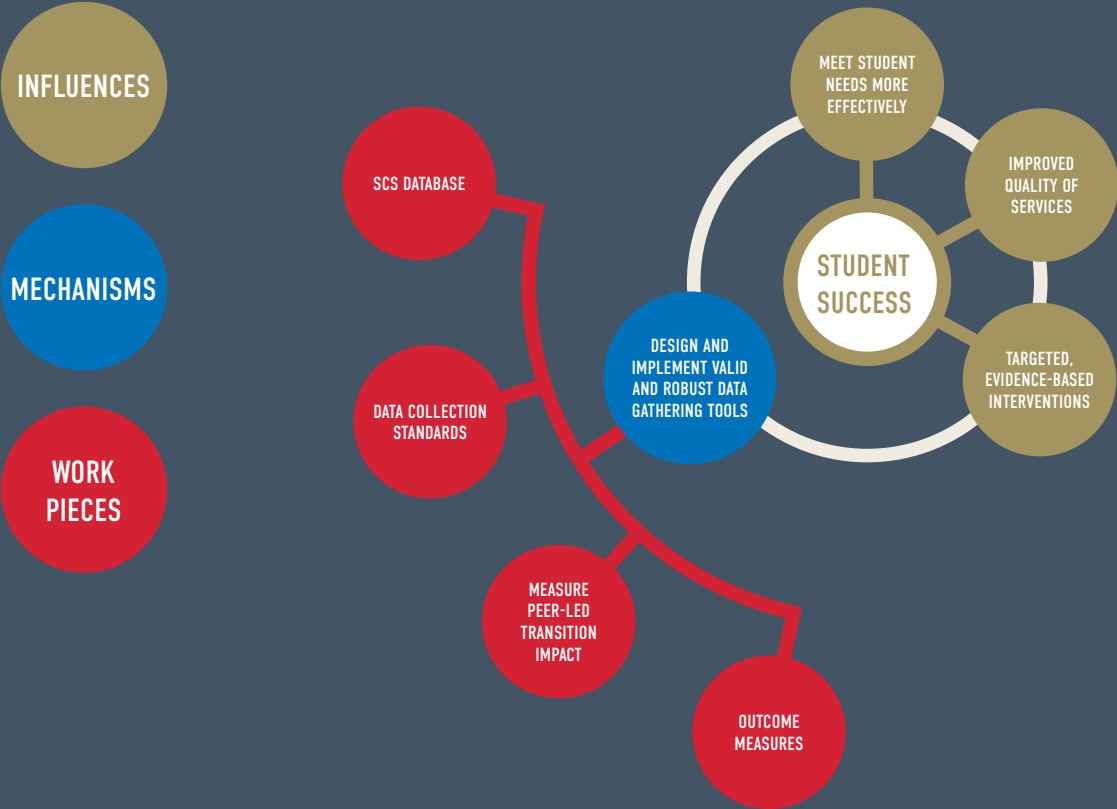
INFLUENCES

MECHANISMS

WORK PIECES

SCS DATABASE

DATA COLLECTION STANDARDS

MEASURE PEER-LED TRANSITION IMPACT

OUTCOME MEASURES

DESIGN AND IMPLEMENT VALID AND ROBUST DATA GATHERING TOOLS

MEET STUDENT NEEDS MORE EFFECTIVELY

IMPROVED QUALITY OF SERVICES

STUDENT SUCCESS

TARGETED, EVIDENCE-BASED INTERVENTIONS